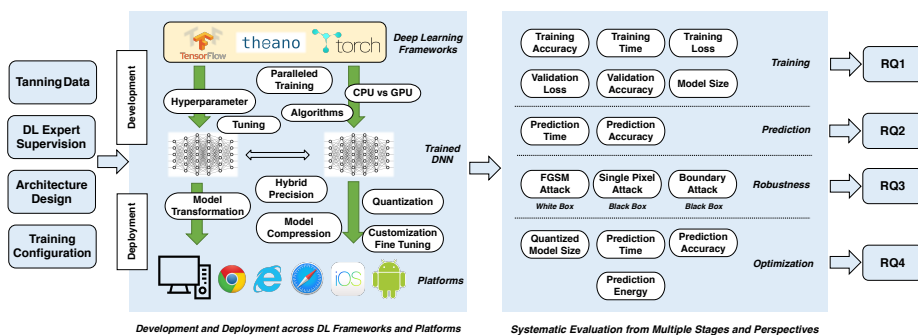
Tanning Data

DL Expert Supervision

Architecture Design

Training Configuration

Development

TensorFlow theano torch

Deep Learning Frameworks

Paralleled Training

Hyperparameter

CPU vs GPU

Algorithms

Tuning

Trained DNN

Deployment

Model Transformation

Hybrid Precision

Quantization

Model Compression

Customization Fine Tuning

iOS

Platforms

Development and Deployment across DL Frameworks and Platforms

Training Accuracy

Training Time

Training Loss

Validation Loss

Validation Accuracy

Model Size

Training

RQ1

Prediction Time

Prediction Accuracy

Prediction

RQ2

FGSM Attack

White Box

Single Pixel Attack

Black Box

Boundary Attack

Black Box

Robustness

RQ3

Quantized Model Size

Prediction Time

Prediction Accuracy

Prediction Energy

Optimization

RQ4

Systematic Evaluation from Multiple Stages and Perspectives